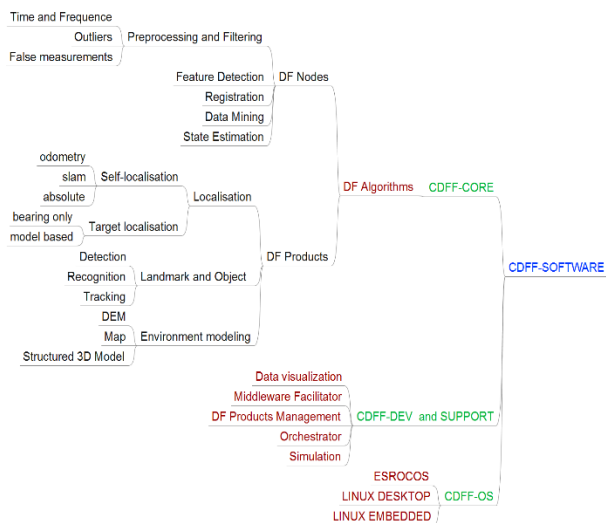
Time and Frequence
Outliers
False measurements
Preprocessing and Filtering
Feature Detection
Registration
Data Mining
State Estimation
DF Nodes
odometry
slam
absolute
Self-localisation
bearing only
model based
Target localisation
Localisation
Detection
Recognition
Tracking
Landmark and Object
DEM
Map
Structured 3D Model
Environment modeling
DF Products
DF Algorithms
CDFF-CORE
CDFF-SOFTWARE
Data visualization
Middleware Facilitator
DF Products Management
Orchestrator
Simulation
CDFF-DEV and SUPPORT
ESROCOS
LINUX DESKTOP
LINUX EMBEDDED
CDFF-OS